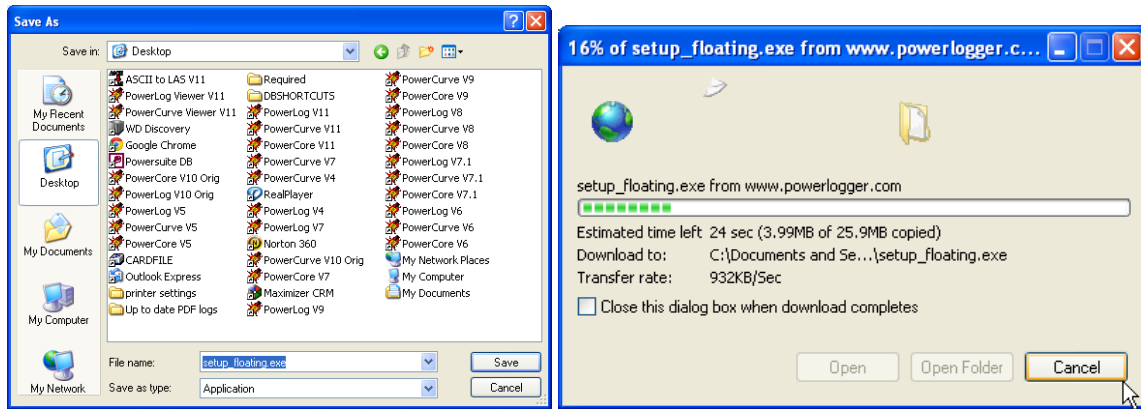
Save As

Save in: Desktop

My Recent Documents

Desktop

My Documents

My Computer

My Network

ASCII to LAS V11
PowerLog Viewer V11
PowerCurve Viewer V11
WD Discovery
Google Chrome
Powersuite DB
PowerCore V10 Orig
PowerLog V10 Orig
PowerLog V5
PowerCurve V5
PowerCore V5
CARDFILE
Outlook Express
printer settings
Up to date PDF logs

Required
DBSHORTCUTS
PowerLog V11
PowerCurve V11
PowerCore V11
PowerCurve V7
PowerCurve V4
RealPlayer
PowerLog V4
PowerLog V7
Norton 360
PowerCurve V10 Orig
PowerCore V7
Maximizer CRM
PowerLog V9

PowerCurve V9
PowerCore V9
PowerLog V8
PowerCurve V8
PowerCore V8
PowerLog V7.1
PowerCurve V7.1
PowerCore V7.1
PowerLog V6
PowerCurve V6
PowerCore V6
My Network Places
My Computer
My Documents

File name: setup_floating.exe
Save as type: Application

Save
Cancel

16% of setup_floating.exe from www.powerlogger.c...

setup_floating.exe from www.powerlogger.com

Estimated time left 24 sec (3.99MB of 25.9MB copied)
Download to: C:\Documents and Se...\setup_floating.exe
Transfer rate: 932KB/Sec

Close this dialog box when download completes

Open
Open Folder
Cancel